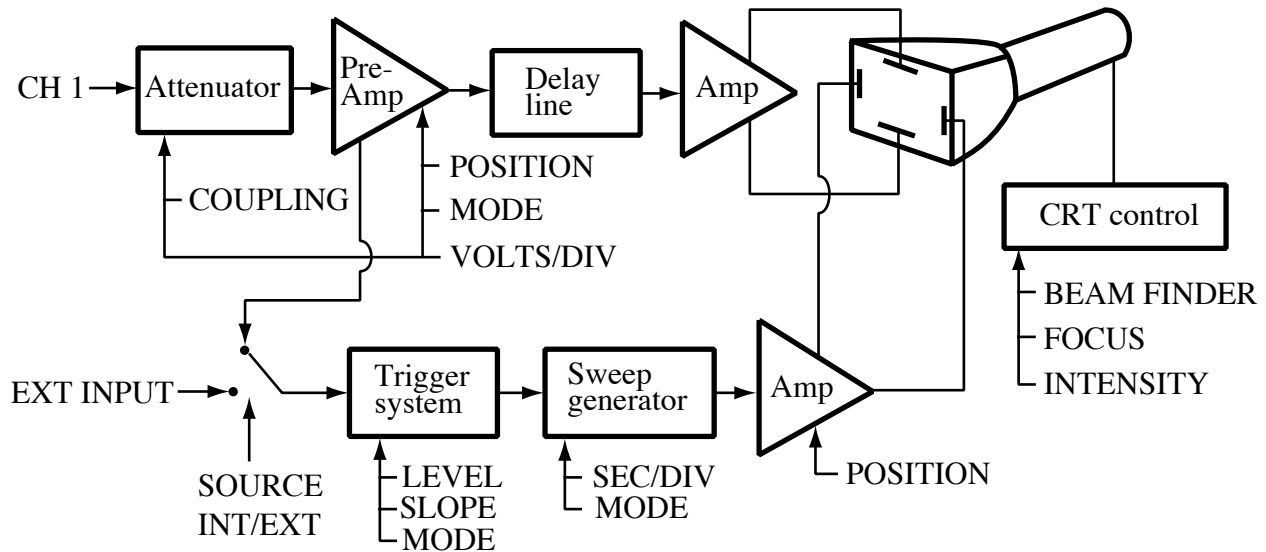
CH 1
Attenuator
Pre-Amp
Delay line
Amp
COUPLING
POSITION
MODE
VOLTS/DIV
CRT control
BEAM FINDER
FOCUS
INTENSITY
EXT INPUT
Trigger system
Sweep generator
Amp
SOURCE INT/EXT
LEVEL
SLOPE
MODE
SEC/DIV
MODE
POSITION